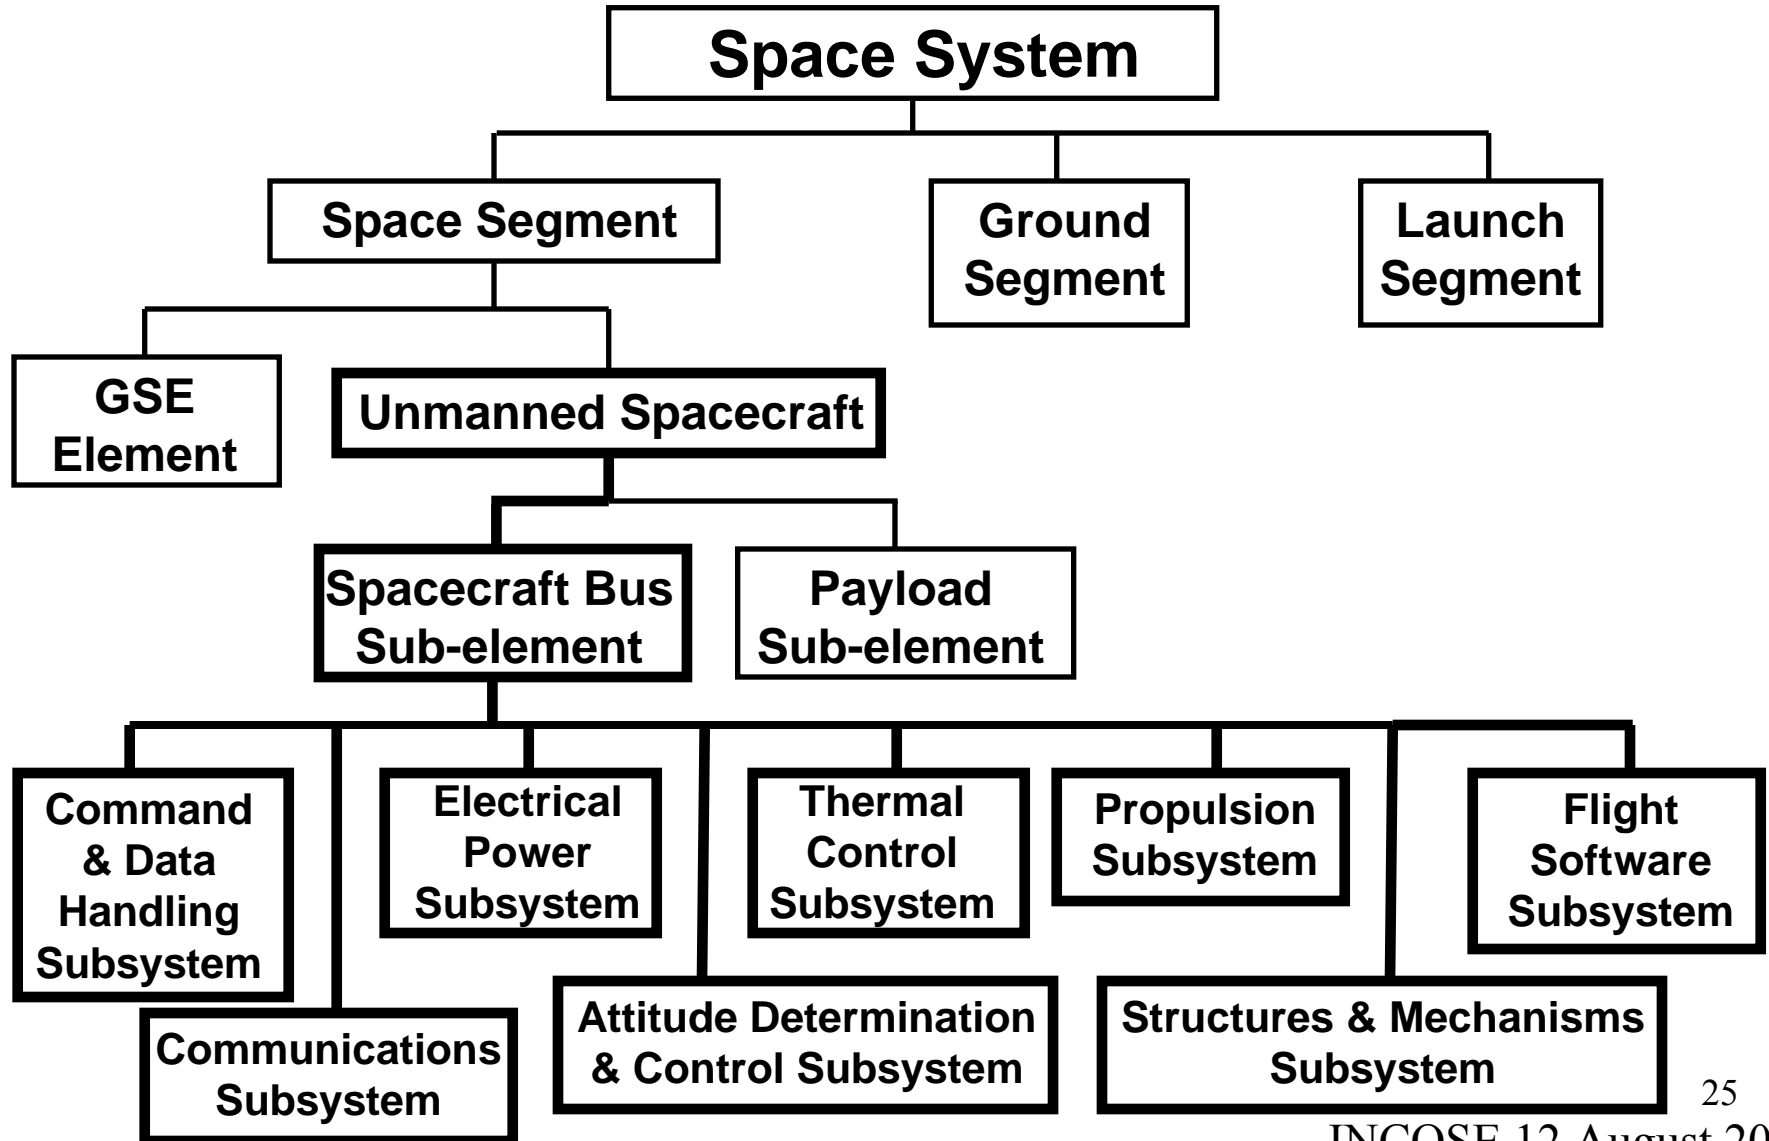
Space System

Space Segment

Ground Segment

Launch Segment

GSE Element

Unmanned Spacecraft

Spacecraft Bus Sub-element

Payload Sub-element

Command & Data Handling Subsystem

Electrical Power Subsystem

Thermal Control Subsystem

Propulsion Subsystem

Flight Software Subsystem

Communications Subsystem

Attitude Determination & Control Subsystem

Structures & Mechanisms Subsystem

25

INCOSE 12 August 20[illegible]